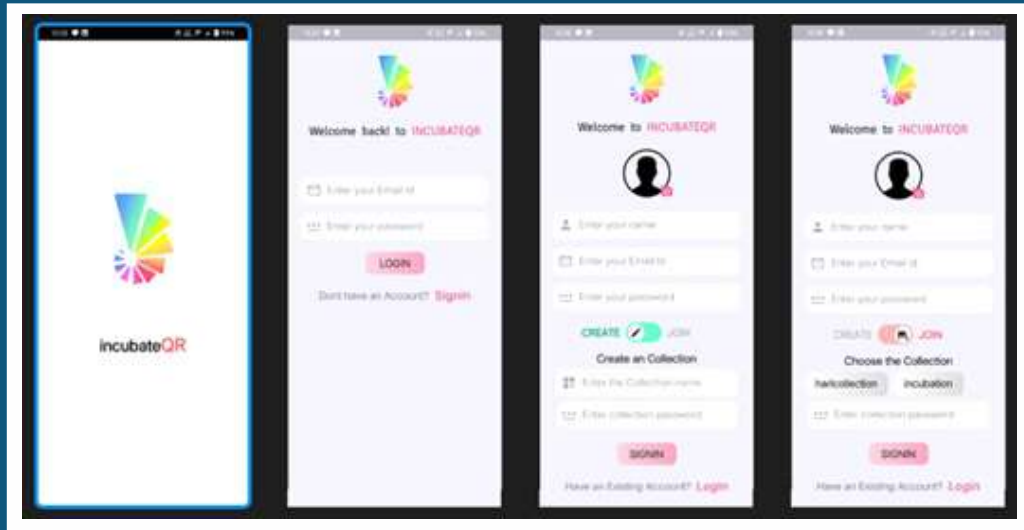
incubateQR

Welcome back! to INCUBATEQR

Enter your Email id

Enter your password

LOGIN

Dont have an Account? Signin

Welcome to INCUBATEQR

Enter your name

Enter your Email id

Enter your password

CREATE JOIN

Create an Collection

Enter the Collection name

Enter collection password

SIGNIN

Have an Existing Account? Login

Welcome to INCUBATEQR

Enter your name

Enter your Email id

Enter your password

CREATE JOIN

Choose the Collection

haricollection incubation

Enter collection password

SIGNIN

Have an Existing Account? Login